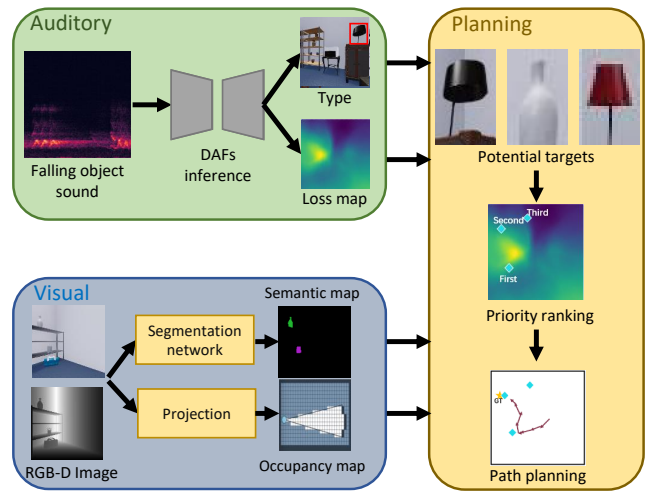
Auditory

Falling object sound

DAFs inference

Type

Loss map

Planning

Potential targets

Second

Third

First

Priority ranking

GT

Path planning

Visual

Semantic map

Segmentation network

Projection

RGB-D Image

Occupancy map